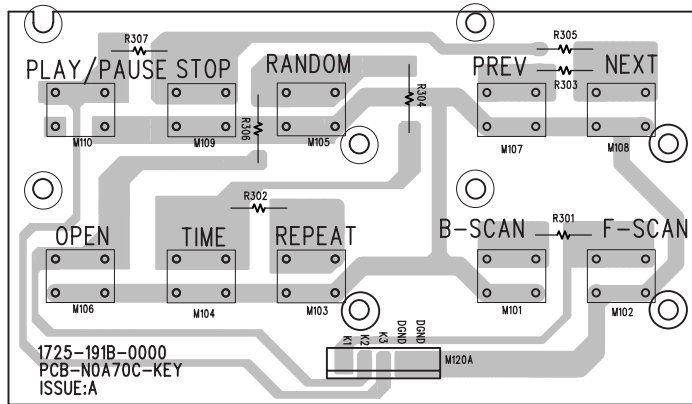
R307
PLAY/PAUSE STOP
RANDOM
R305
PREV
NEXT
R303
R304
R306
M110
M109
M105
M107
M108
R302
OPEN
TIME
REPEAT
B-SCAN
R301
F-SCAN
M106
M104
M103
M101
M102
K1
K2
K3
DGND
DGND
M120A
1725-191B-0000
PCB-N0A70C-KEY
ISSUE:A